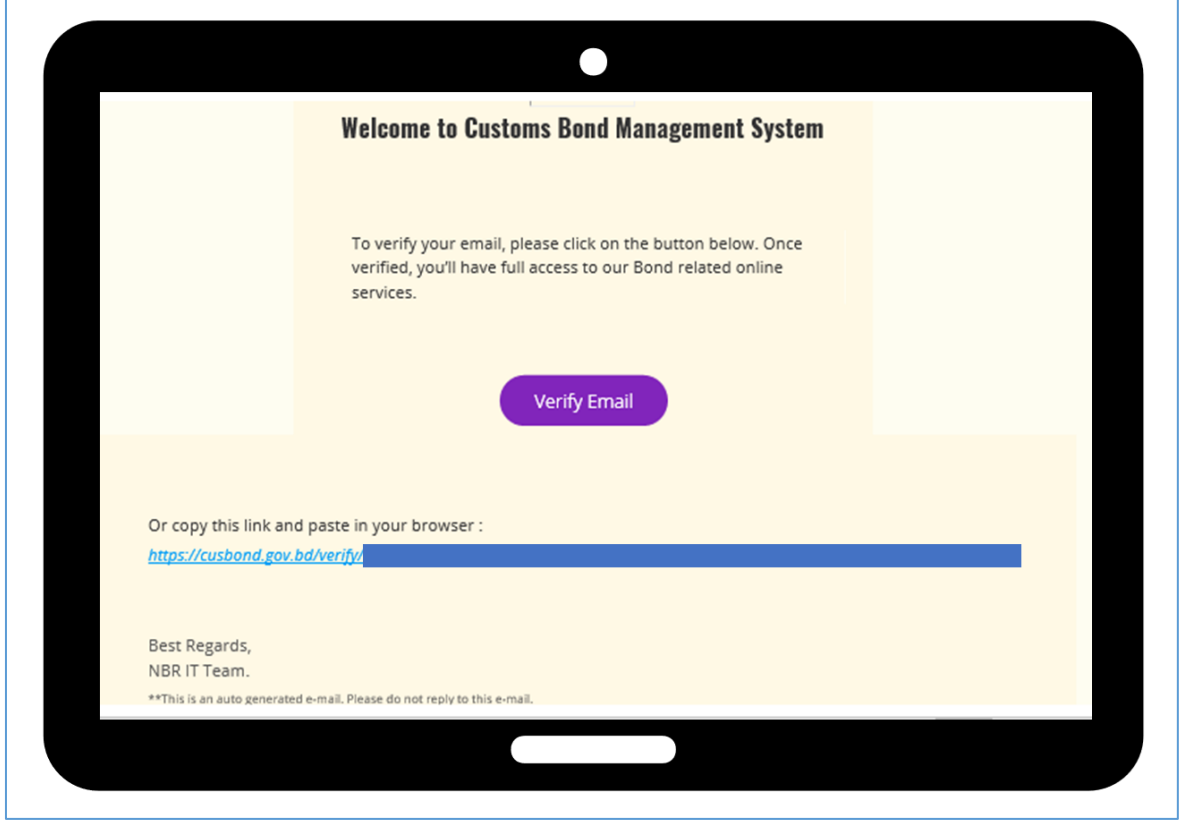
Welcome to Customs Bond Management System

To verify your email, please click on the button below. Once verified, you'll have full access to our Bond related online services.

Verify Email

Or copy this link and paste in your browser :
https://cusbond.gov.bd/verify/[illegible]

Best Regards,
NBR IT Team.

**This is an auto generated e-mail. Please do not reply to this e-mail.